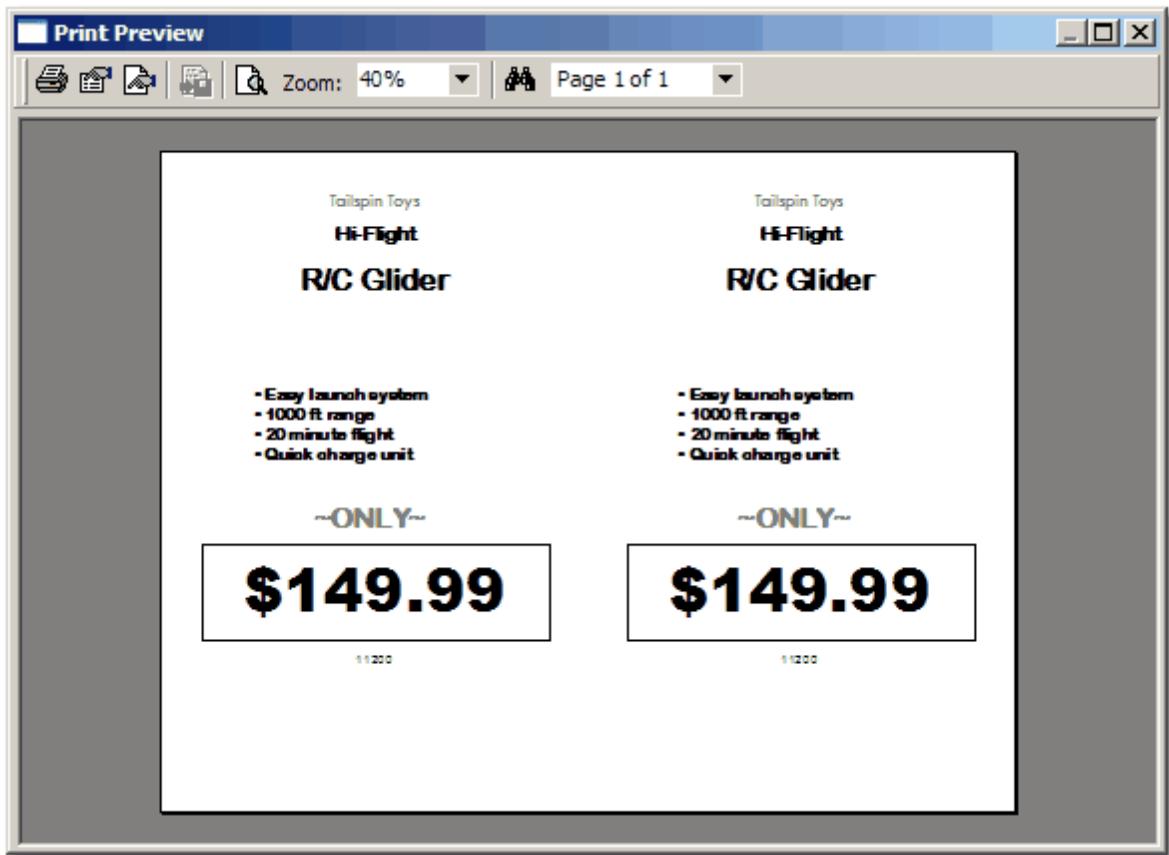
Print Preview

Zoom: 40%

Page 1 of 1

Tailspin Toys

Hi-Flight

R/C Glider

• Easy launch system
• 1000 ft range
• 20 minute flight
• Quick charge unit

~ONLY~

$149.99

11200

Tailspin Toys

Hi-Flight

R/C Glider

• Easy launch system
• 1000 ft range
• 20 minute flight
• Quick charge unit

~ONLY~

$149.99

11200